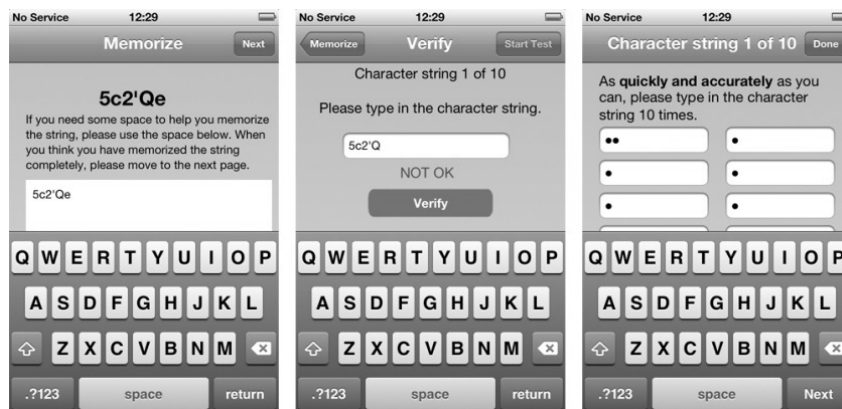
No Service 12:29

Memorize Next

5c2'Qe

If you need some space to help you memorize the string, please use the space below. When you think you have memorized the string completely, please move to the next page.

5c2'Qe

Q W E R T Y U I O P
A S D F G H J K L
Z X C V B N M
.?123 space return

No Service 12:29

Memorize Verify Start Test

Character string 1 of 10

Please type in the character string.

5c2'Q

NOT OK

Verify

Q W E R T Y U I O P
A S D F G H J K L
Z X C V B N M
.?123 space return

No Service 12:29

Character string 1 of 10 Done

As **quickly and accurately** as you can, please type in the character string 10 times.

••
•
•
•
•
•

Q W E R T Y U I O P
A S D F G H J K L
Z X C V B N M
.?123 space Next